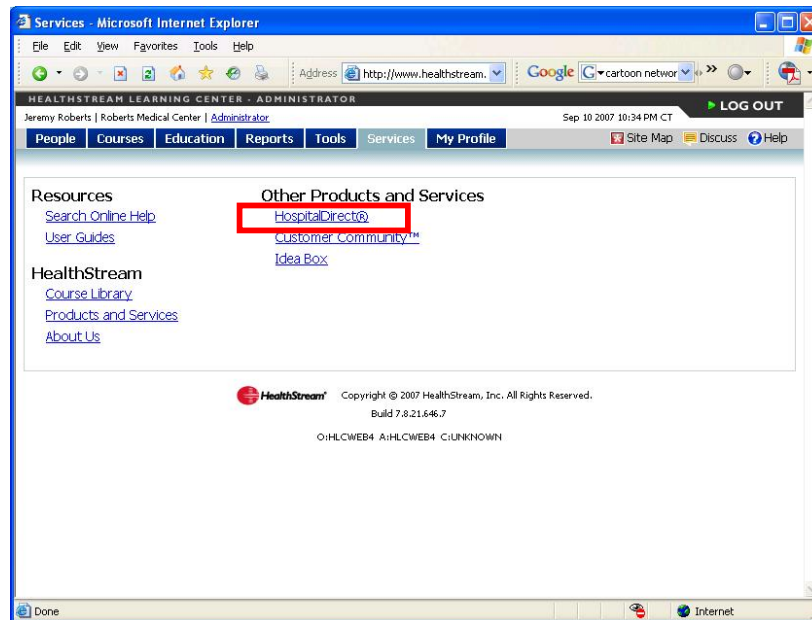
Services - Microsoft Internet Explorer

File Edit View Favorites Tools Help

Address http://www.healthstream.

Google cartoon networ

HEALTHSTREAM LEARNING CENTER - ADMINISTRATOR

Jeremy Roberts | Roberts Medical Center | Administrator

Sep 10 2007 10:34 PM CT

LOG OUT

People Courses Education Reports Tools Services My Profile

Site Map Discuss Help

Resources
Search Online Help
User Guides

HealthStream
Course Library
Products and Services
About Us

Other Products and Services
HospitalDirect®
Customer Community™
Idea Box

HealthStream Copyright © 2007 HealthStream, Inc. All Rights Reserved.
Build 7.8.21.646.7

O:HLCWEB4 A:HLCWEB4 C:UNKNOWN

Done

Internet